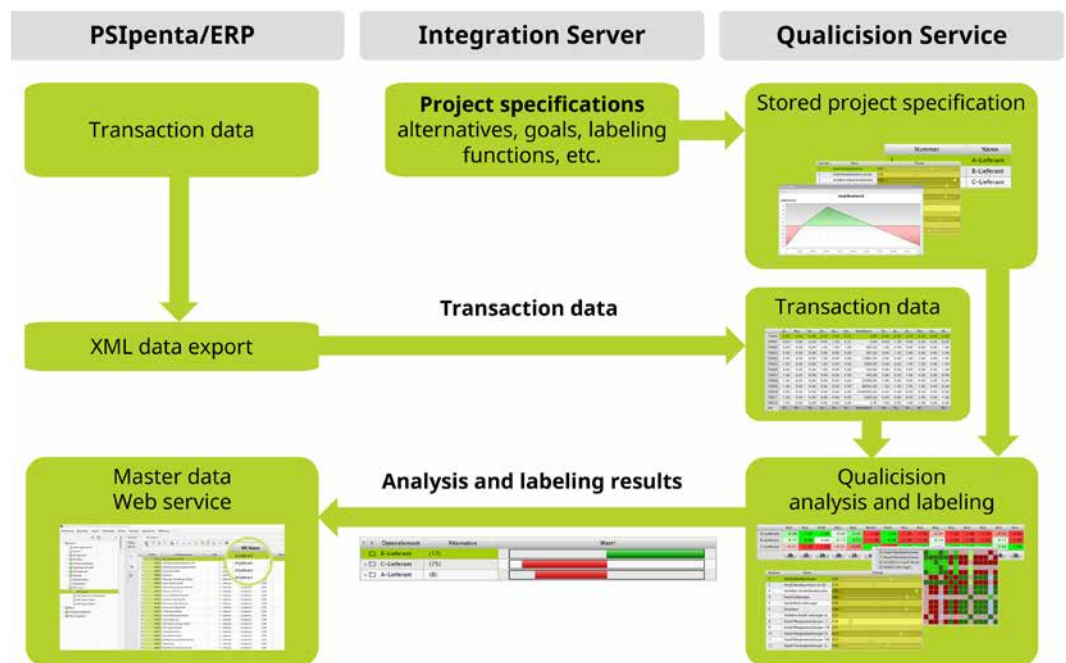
PSIpenta/ERP

Integration Server

Qualicision Service

Transaction data

**Project specifications** alternatives, goals, labeling functions, etc.

Stored project specification

Nummer

Name

A-Lieferant

B-Lieferant

C-Lieferant

Transaction data

XML data export

Transaction data

Master data Web service

Analysis and labeling results

Qualicision analysis and labeling

Datenelement

Alternative

Wert

B-Lieferant

(17)

C-Lieferant

(75)

A-Lieferant

(8)